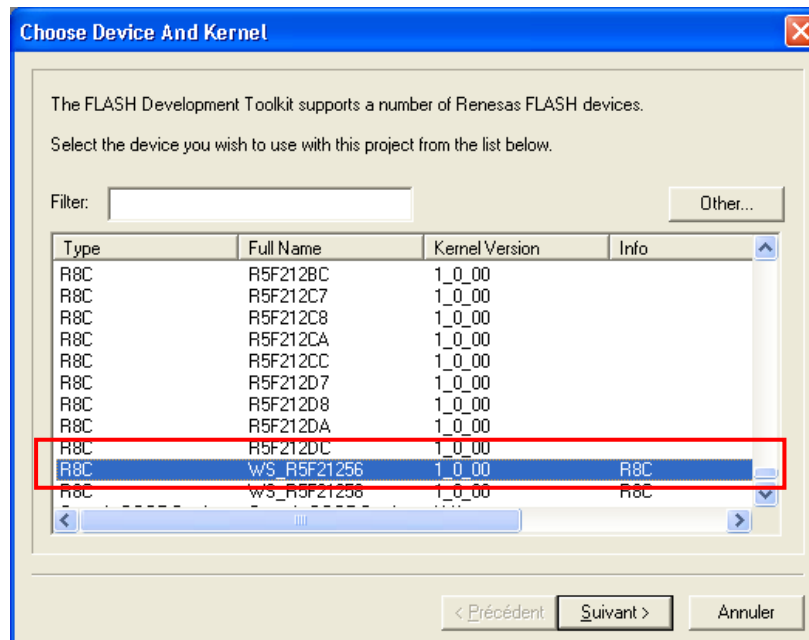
Choose Device And Kernel

The FLASH Development Toolkit supports a number of Renesas FLASH devices.

Select the device you wish to use with this project from the list below.

Filter:

Other...

| Type | Full Name | Kernel Version | Info |
|---|---|---|---|
| R8C | R5F212BC | 1_0_00 | |
| R8C | R5F212C7 | 1_0_00 | |
| R8C | R5F212C8 | 1_0_00 | |
| R8C | R5F212CA | 1_0_00 | |
| R8C | R5F212CC | 1_0_00 | |
| R8C | R5F212D7 | 1_0_00 | |
| R8C | R5F212D8 | 1_0_00 | |
| R8C | R5F212DA | 1_0_00 | |
| R8C | R5F212DC | 1_0_00 | |
| R8C | WS_R5F21256 | 1_0_00 | R8C |
| R8C | WS_R5F21258 | 1_0_00 | R8C |

< Précédent

Suivant >

Annuler